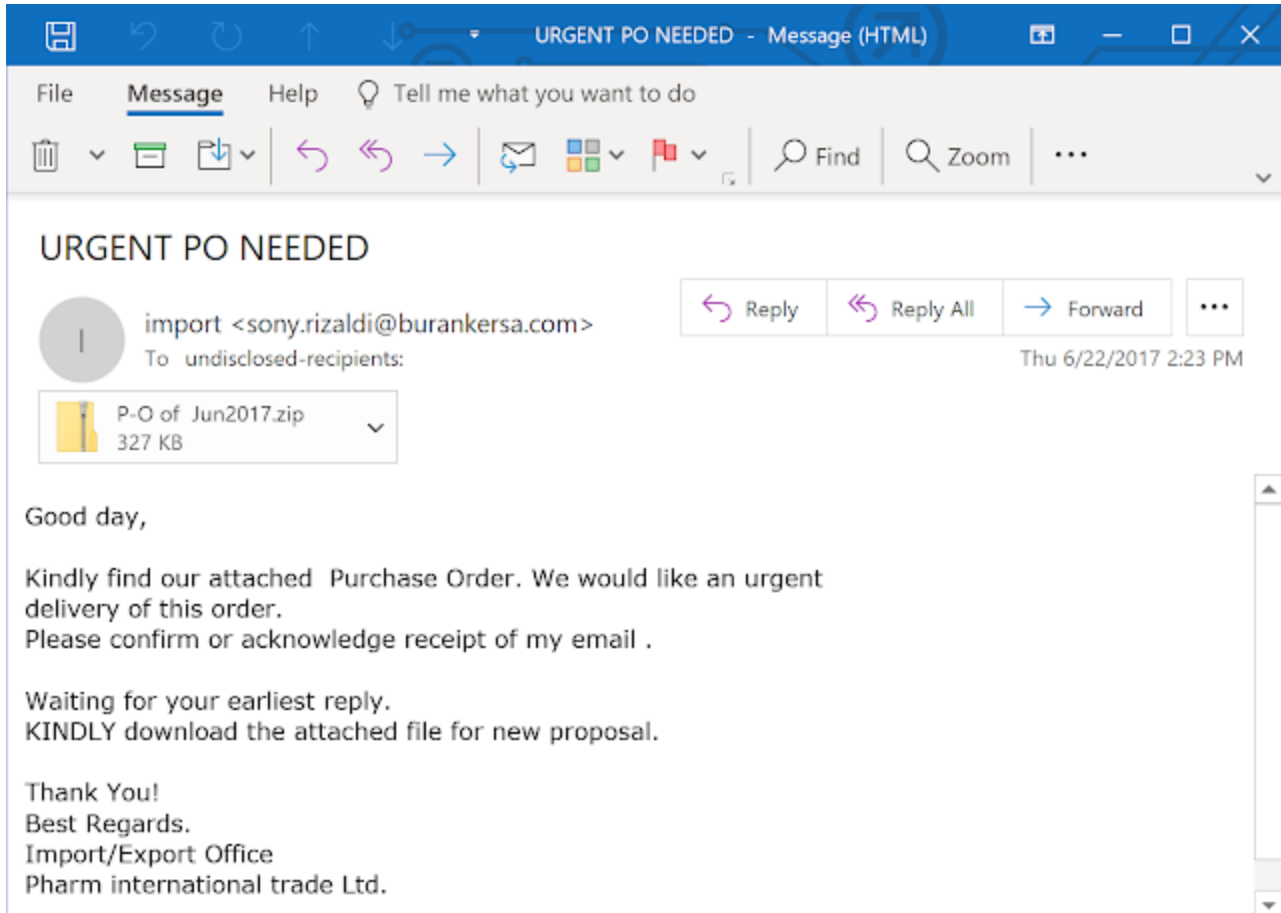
URGENT PO NEEDED - Message (HTML)

File Message Help Tell me what you want to do

Find Zoom ...

URGENT PO NEEDED

Reply Reply All Forward ...

I

import <sony.rizaldi@burankersa.com>
To undisclosed-recipients:

Thu 6/22/2017 2:23 PM

P-O of Jun2017.zip
327 KB

Good day,

Kindly find our attached Purchase Order. We would like an urgent delivery of this order.
Please confirm or acknowledge receipt of my email .

Waiting for your earliest reply.
KINDLY download the attached file for new proposal.

Thank You!
Best Regards.
Import/Export Office
Pharm international trade Ltd.